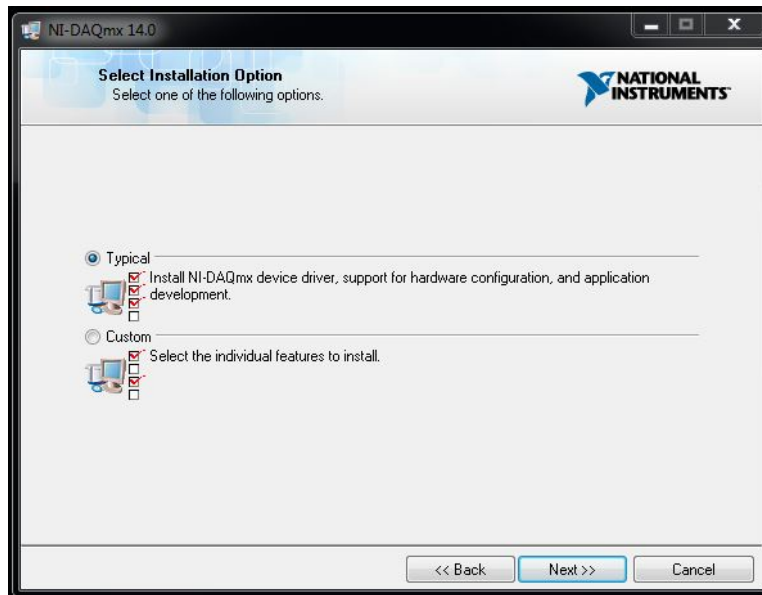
NI-DAQmx 14.0

Select Installation Option
Select one of the following options.

NATIONAL INSTRUMENTS

Typical
Install NI-DAQmx device driver, support for hardware configuration, and application development.

Custom
Select the individual features to install.

<< Back
Next >>
Cancel